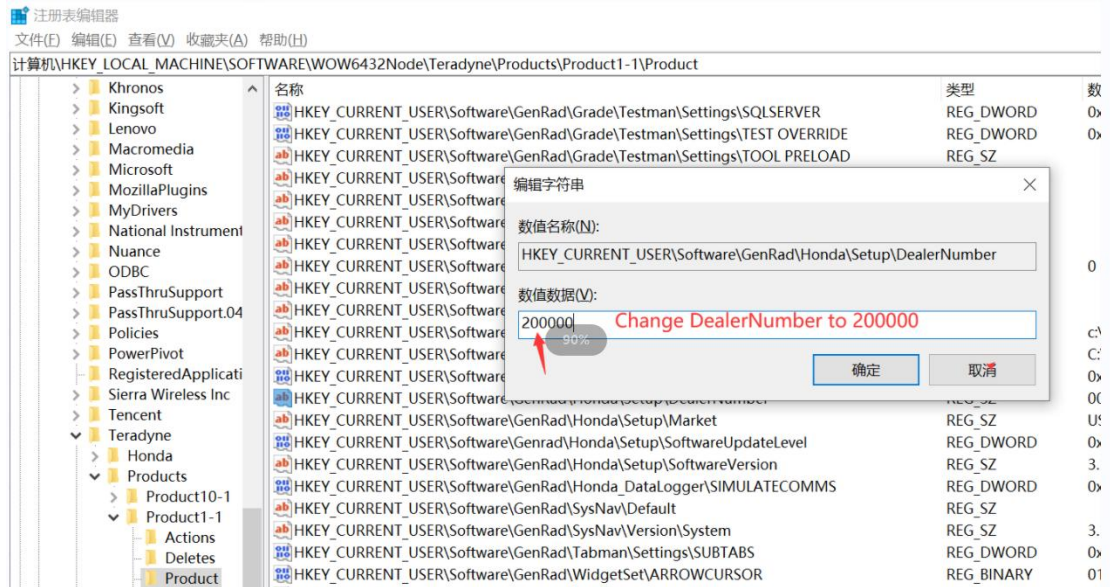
注册表编辑器
文件(F) 编辑(E) 查看(V) 收藏夹(A) 帮助(H)
计算机\HKEY_LOCAL_MACHINE\SOFTWARE\WOW6432Node\Teradyne\Products\Product1-1\Product

Khronos
Kingsoft
Lenovo
Macromedia
Microsoft
MozillaPlugins
MyDrivers
National Instrument
Nuance
ODBC
PassThruSupport
PassThruSupport.04
Policies
PowerPivot
RegisteredApplicati
Sierra Wireless Inc
Tencent
Teradyne
Honda
Products
Product10-1
Product1-1
Actions
Deletes
Product

| 名称 | 类型 | 数 |
|---|---|---|
| HKEY_CURRENT_USER\Software\GenRad\Grade\Testman\Settings\SQLSERVER | REG_DWORD | 0x |
| HKEY_CURRENT_USER\Software\GenRad\Grade\Testman\Settings\TEST OVERRIDE | REG_DWORD | 0x |
| HKEY_CURRENT_USER\Software\GenRad\Grade\Testman\Settings\TOOL PRELOAD | REG_SZ | |
| HKEY_CURRENT_USER\Software | | |
| HKEY_CURRENT_USER\Software | | |
| HKEY_CURRENT_USER\Software | | |
| HKEY_CURRENT_USER\Software | | |
| HKEY_CURRENT_USER\Software | | 0 |
| HKEY_CURRENT_USER\Software | | |
| HKEY_CURRENT_USER\Software | | |
| HKEY_CURRENT_USER\Software | | c:\ |
| HKEY_CURRENT_USER\Software | | C: |
| HKEY_CURRENT_USER\Software | | 0x |
| HKEY_CURRENT_USER\Software\GenRad\Honda\Setup\DealerNumber | REG_SZ | 00 |
| HKEY_CURRENT_USER\Software\GenRad\Honda\Setup\Market | REG_SZ | U |
| HKEY_CURRENT_USER\Software\Genrad\Honda\Setup\SoftwareUpdateLevel | REG_DWORD | 0x |
| HKEY_CURRENT_USER\Software\GenRad\Honda\Setup\SoftwareVersion | REG_SZ | 3. |
| HKEY_CURRENT_USER\Software\GenRad\Honda_DataLogger\SIMULATECOMMS | REG_DWORD | 0x |
| HKEY_CURRENT_USER\Software\GenRad\SysNav\Default | REG_SZ | |
| HKEY_CURRENT_USER\Software\GenRad\SysNav\Version\System | REG_SZ | 3. |
| HKEY_CURRENT_USER\Software\GenRad\Tabman\Settings\SUBTABS | REG_DWORD | 0x |
| HKEY_CURRENT_USER\Software\GenRad\WidgetSet\ARROWCURSOR | REG_BINARY | 01 |

编辑字符串
数值名称(N):
HKEY_CURRENT_USER\Software\GenRad\Honda\Setup\DealerNumber
数值数据(V):
200000
Change DealerNumber to 200000
90%
确定
取消